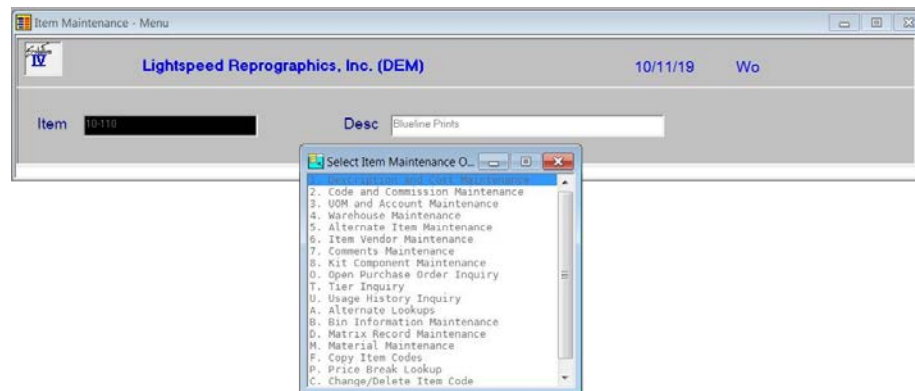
Item Maintenance - Menu

IV

Lightspeed Reprographics, Inc. (DEM)

10/11/19

Wo

Item 10-110

Desc Blueline Prints

Select Item Maintenance O...

1. Description and Cost Maintenance
2. Code and Commission Maintenance
3. UOM and Account Maintenance
4. Warehouse Maintenance
5. Alternate Item Maintenance
6. Item Vendor Maintenance
7. Comments Maintenance
8. Kit Component Maintenance
O. Open Purchase Order Inquiry
T. Tier Inquiry
U. Usage History Inquiry
A. Alternate Lookups
B. Bin Information Maintenance
D. Matrix Record Maintenance
M. Material Maintenance
F. Copy Item Codes
P. Price Break Lookup
C. Change/Delete Item Code